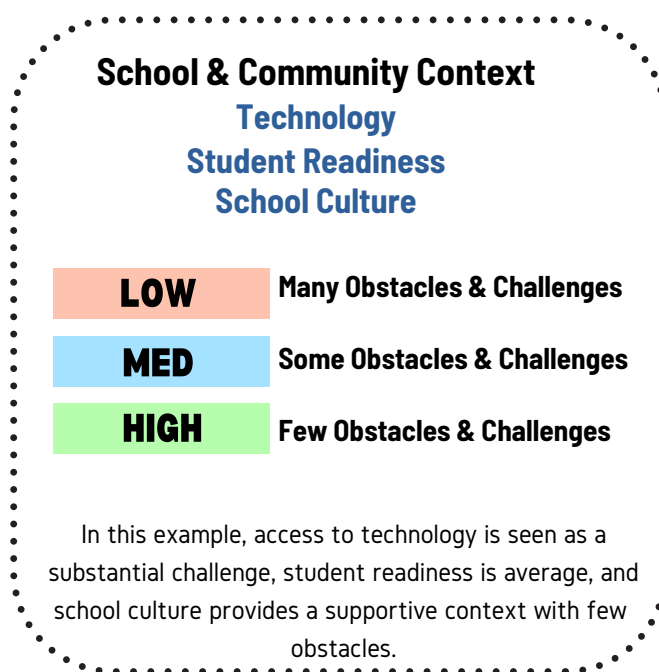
School & Community Context
Technology
Student Readiness
School Culture

| | |
|---|---|
| LOW | Many Obstacles & Challenges |
| MED | Some Obstacles & Challenges |
| HIGH | Few Obstacles & Challenges |

In this example, access to technology is seen as a substantial challenge, student readiness is average, and school culture provides a supportive context with few obstacles.